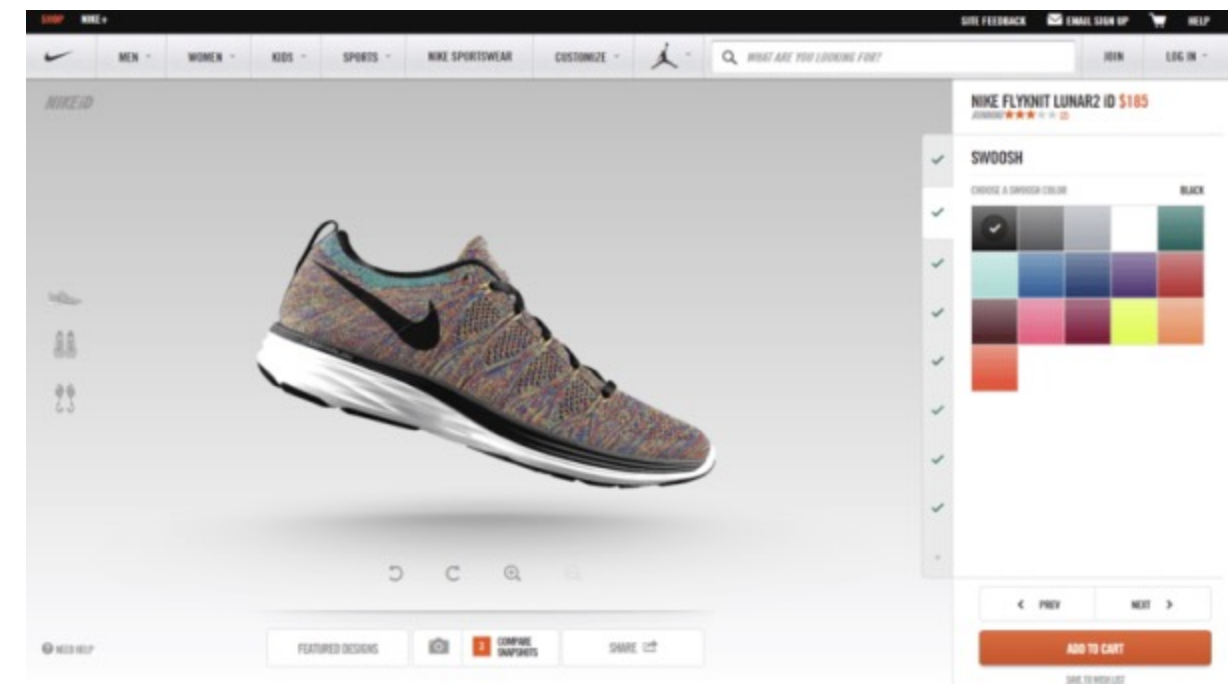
SHOP NIKE+

SITE FEEDBACK EMAIL SIGN UP HELP

MEN WOMEN KIDS SPORTS NIKE SPORTSWEAR CUSTOMIZE

WHAT ARE YOU LOOKING FOR?

JOIN LOG IN

NIKEiD

NIKE FLYKNIT LUNAR2 iD $185

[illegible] (2)

SWOOSH

CHOOSE A SWOOSH COLOR BLACK

NEED HELP

FEATURED DESIGNS

2 COMPARE SNAPSHOTS

SHARE

< PREV NEXT >

ADD TO CART

SAVE TO WISH LIST